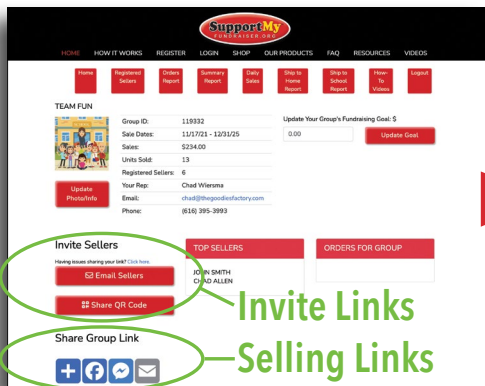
SupportMy FUNDRAISER.ORG

HOME HOW IT WORKS REGISTER LOGIN SHOP OUR PRODUCTS FAQ RESOURCES VIDEOS

Home
Registered Sellers
Orders Report
Summary Report
Daily Sales
Ship to Home Report
Ship to School Report
How-To Videos
Logout

TEAM FUN

| Group ID: | 119332 |
|---|---|
| Sale Dates: | 11/17/21 - 12/31/25 |
| Sales: | $234.00 |
| Units Sold: | 13 |
| Registered Sellers: | 6 |
| Your Rep: | Chad Wiersma |
| Email: | chad@thegoodiesfactory.com |
| Phone: | (616) 395-3993 |

Update Photo/Info

Update Your Group's Fundraising Goal: $
0.00
Update Goal

Invite Sellers
Having issues sharing your link? Click here.
Email Sellers
Share QR Code

TOP SELLERS
JOHN SMITH
CHAD ALLEN

ORDERS FOR GROUP

Invite Links

Share Group Link

Selling Links